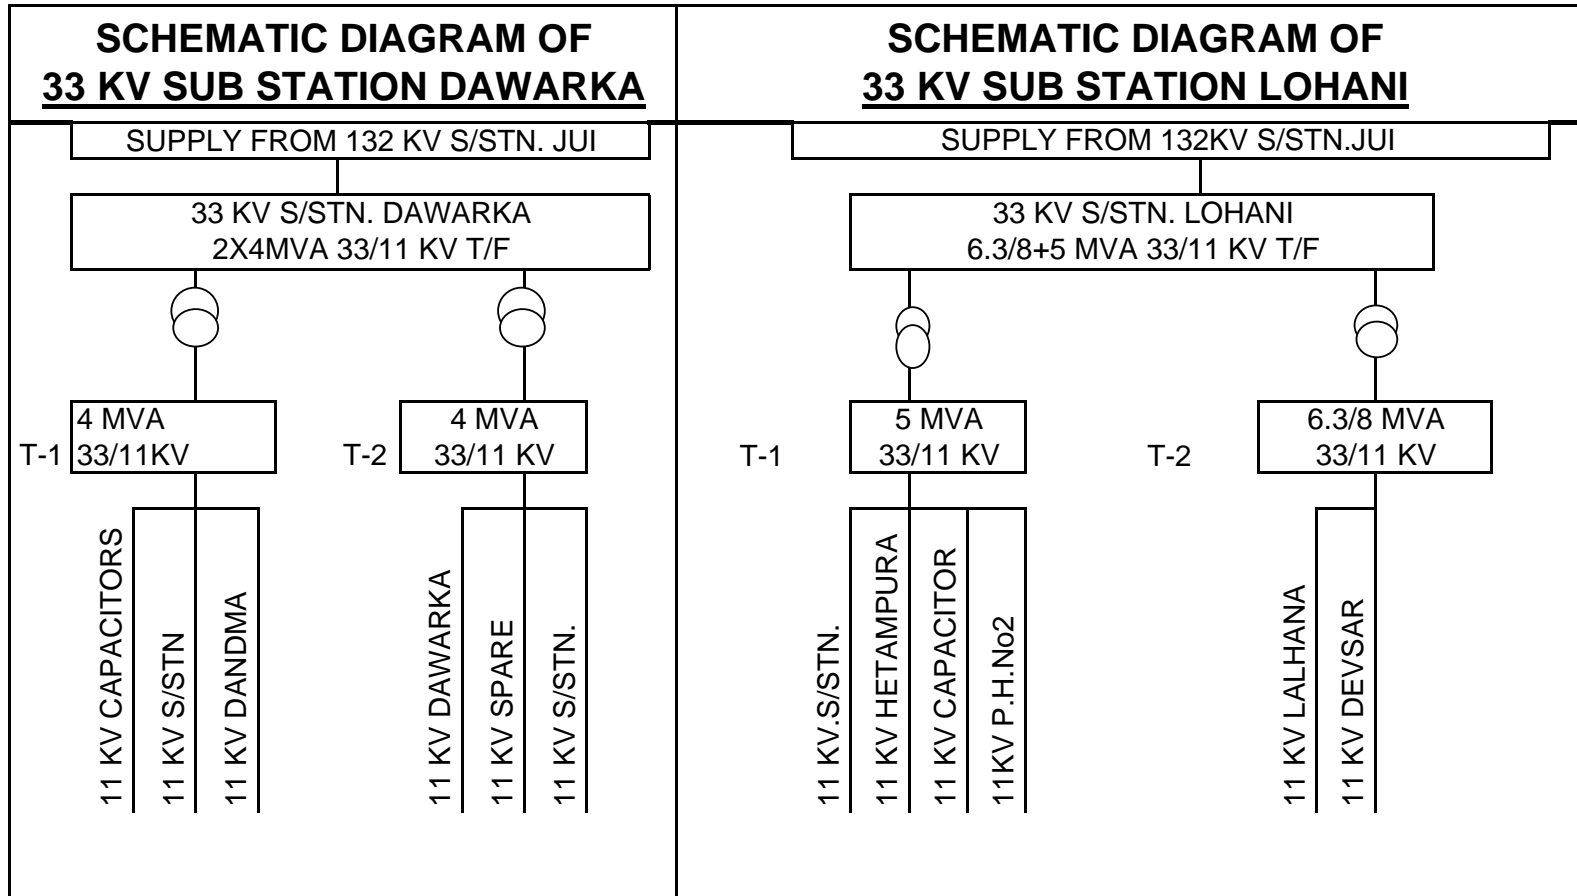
SCHEMATIC DIAGRAM OF
33 KV SUB STATION DAWARKA

SUPPLY FROM 132 KV S/STN. JUI

33 KV S/STN. DAWARKA
2X4MVA 33/11 KV T/F

4 MVA
T-1 33/11KV

T-2 4 MVA
33/11 KV

11 KV CAPACITORS
11 KV S/STN
11 KV DANDMA
11 KV DAWARKA
11 KV SPARE
11 KV S/STN.

SCHEMATIC DIAGRAM OF
33 KV SUB STATION LOHANI

SUPPLY FROM 132KV S/STN.JUI

33 KV S/STN. LOHANI
6.3/8+5 MVA 33/11 KV T/F

T-1 5 MVA
33/11 KV

T-2 6.3/8 MVA
33/11 KV

11 KV.S/STN.
11 KV HETAMPURA
11 KV CAPACITOR
11KV P.H.No2
11 KV LALHANA
11 KV DEVSAR